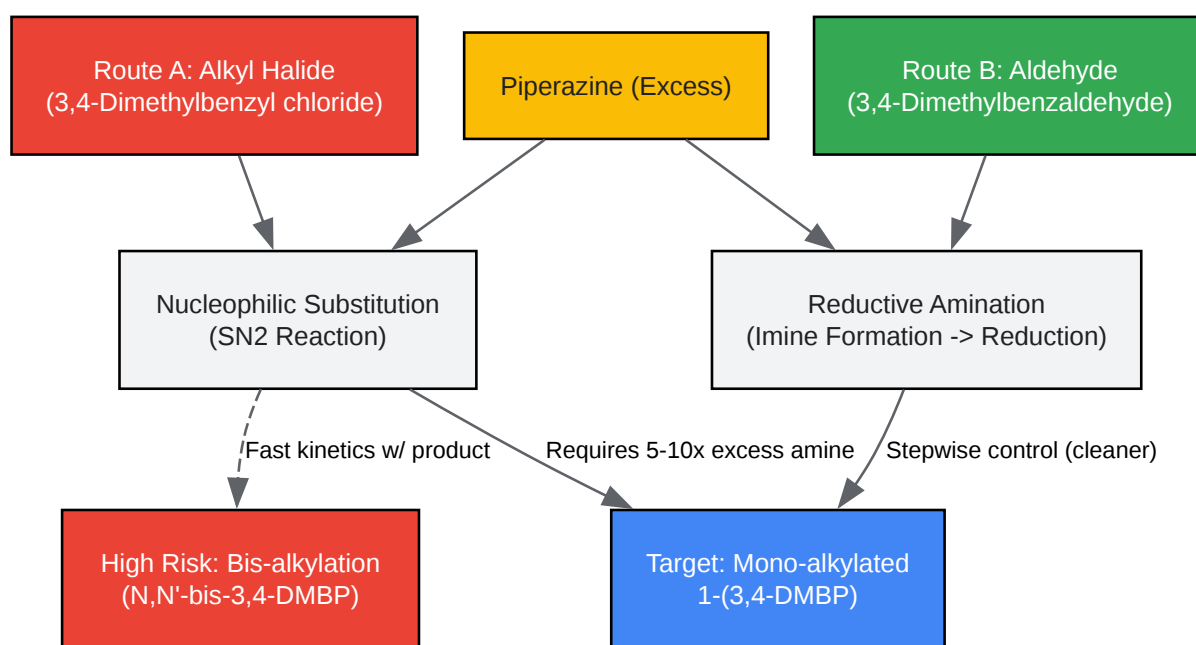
Route A: Alkyl Halide
(3,4-Dimethylbenzyl chloride)

Piperazine (Excess)

Route B: Aldehyde
(3,4-Dimethylbenzaldehyde)

Nucleophilic Substitution
(SN2 Reaction)

Reductive Amination
(Imine Formation -> Reduction)

Fast kinetics w/ product

Requires 5-10x excess amine

Stepwise control (cleaner)

High Risk: Bis-alkylation
(N,N'-bis-3,4-DMBP)

Target: Mono-alkylated
1-(3,4-DMBP)